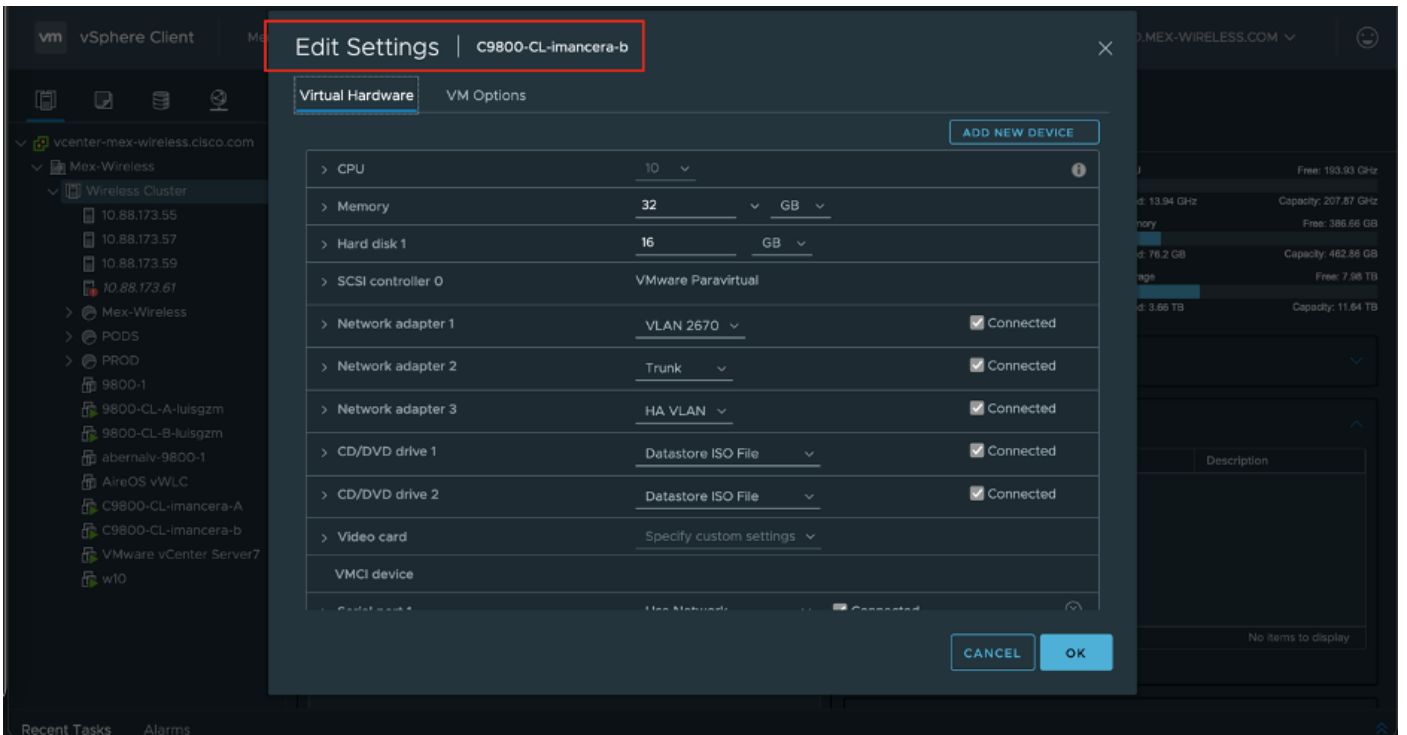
vm vSphere Client Me

.MEX-WIRELESS.COM

vcenter-mex-wireless.cisco.com
Mex-Wireless
Wireless Cluster
10.88.173.55
10.88.173.57
10.88.173.59
10.88.173.61
Mex-Wireless
PODS
PROD
9800-1
9800-CL-A-luisgzm
9800-CL-B-luisgzm
abernalv-9800-1
AireOS vWLC
C9800-CL-imancera-A
C9800-CL-imancera-b
VMware vCenter Server7
w10

Edit Settings | C9800-CL-imancera-b

Virtual Hardware VM Options

ADD NEW DEVICE

| | | |
|---|---|---|
| > CPU | 10 | |
| > Memory | 32 GB | |
| > Hard disk 1 | 16 GB | |
| > SCSI controller 0 | VMware Paravirtual | |
| > Network adapter 1 | VLAN 2670 | Connected |
| > Network adapter 2 | Trunk | Connected |
| > Network adapter 3 | HA VLAN | Connected |
| > CD/DVD drive 1 | Datastore ISO File | Connected |
| > CD/DVD drive 2 | Datastore ISO File | Connected |
| > Video card | Specify custom settings | |
| VMCI device | | |
| > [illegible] | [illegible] | Connected |

CANCEL OK

Free: 193.93 GHz
d: 13.94 GHz Capacity: 207.87 GHz
nory Free: 386.66 GB
d: 76.2 GB Capacity: 462.86 GB
age Free: 7.98 TB
d: 3.66 TB Capacity: 11.64 TB

Description
No items to display

Recent Tasks Alarms